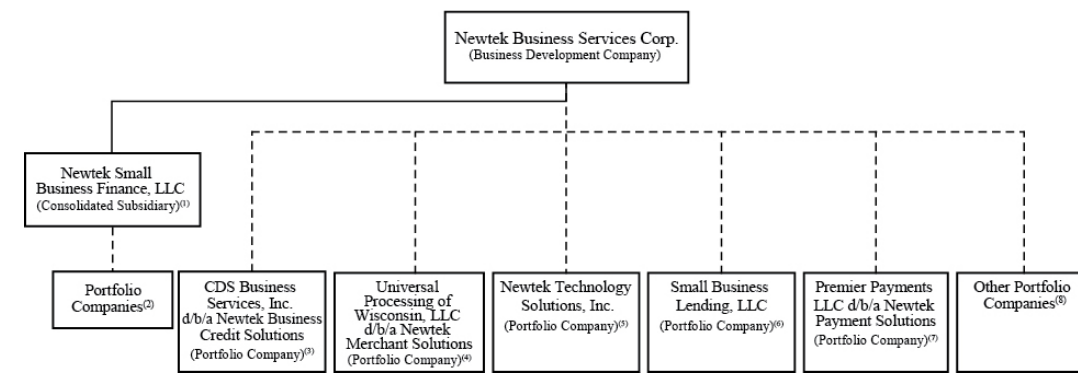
Newtek Business Services Corp.
(Business Development Company)

Newtek Small Business Finance, LLC
(Consolidated Subsidiary)$^{(1)}$

Portfolio Companies$^{(2)}$

CDS Business Services, Inc. d/b/a Newtek Business Credit Solutions
(Portfolio Company)$^{(3)}$

Universal Processing of Wisconsin, LLC d/b/a Newtek Merchant Solutions
(Portfolio Company)$^{(4)}$

Newtek Technology Solutions, Inc.
(Portfolio Company)$^{(5)}$

Small Business Lending, LLC
(Portfolio Company)$^{(6)}$

Premier Payments LLC d/b/a Newtek Payment Solutions
(Portfolio Company)$^{(7)}$

Other Portfolio Companies$^{(8)}$